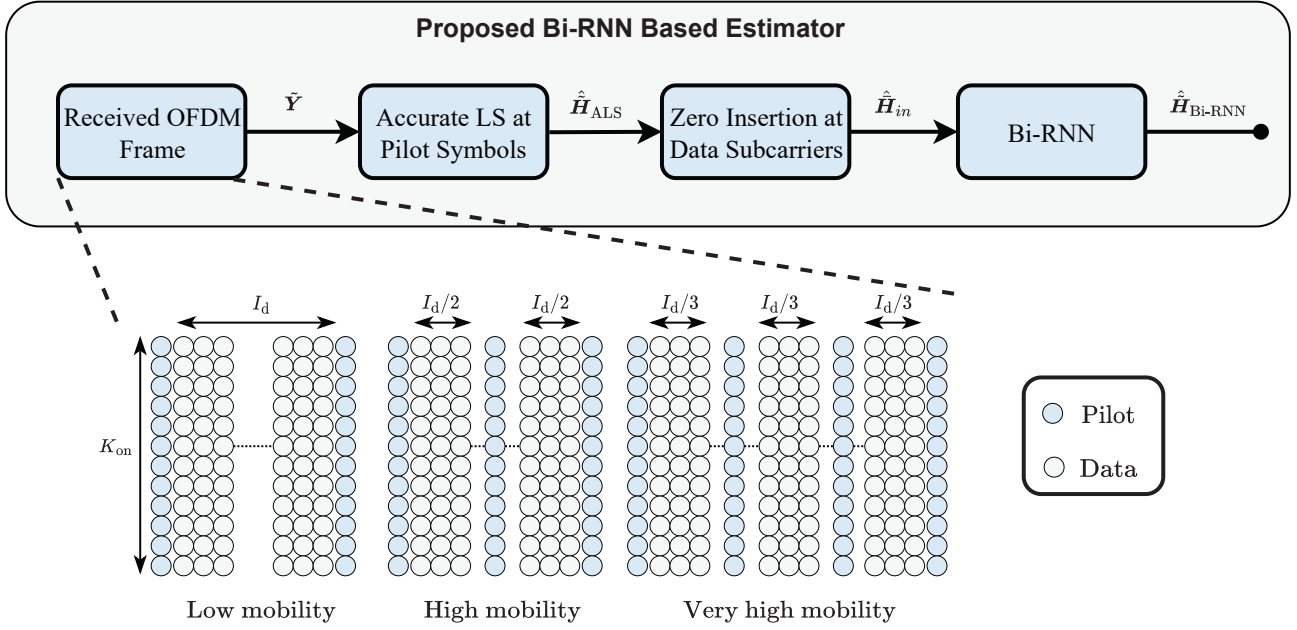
Proposed Bi-RNN Based Estimator

Received OFDM Frame

$\tilde{\boldsymbol{Y}}$

Accurate LS at Pilot Symbols

$\hat{\tilde{\boldsymbol{H}}}_{\mathrm{ALS}}$

Zero Insertion at Data Subcarriers

$\hat{\tilde{\boldsymbol{H}}}_{in}$

Bi-RNN

$\hat{\tilde{\boldsymbol{H}}}_{\text{Bi-RNN}}$

$I_{\mathrm{d}}$

$I_{\mathrm{d}}/2$

$I_{\mathrm{d}}/2$

$I_{\mathrm{d}}/3$

$I_{\mathrm{d}}/3$

$I_{\mathrm{d}}/3$

$K_{\mathrm{on}}$

Pilot

Data

Low mobility

High mobility

Very high mobility